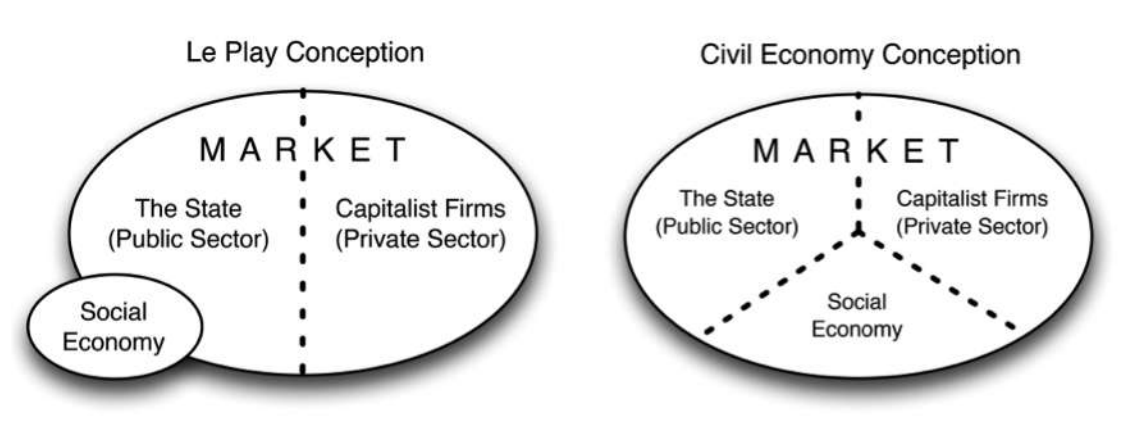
Le Play Conception

MARKET

The State
(Public Sector)

Capitalist Firms
(Private Sector)

Social
Economy

Civil Economy Conception

MARKET

The State
(Public Sector)

Capitalist Firms
(Private Sector)

Social
Economy